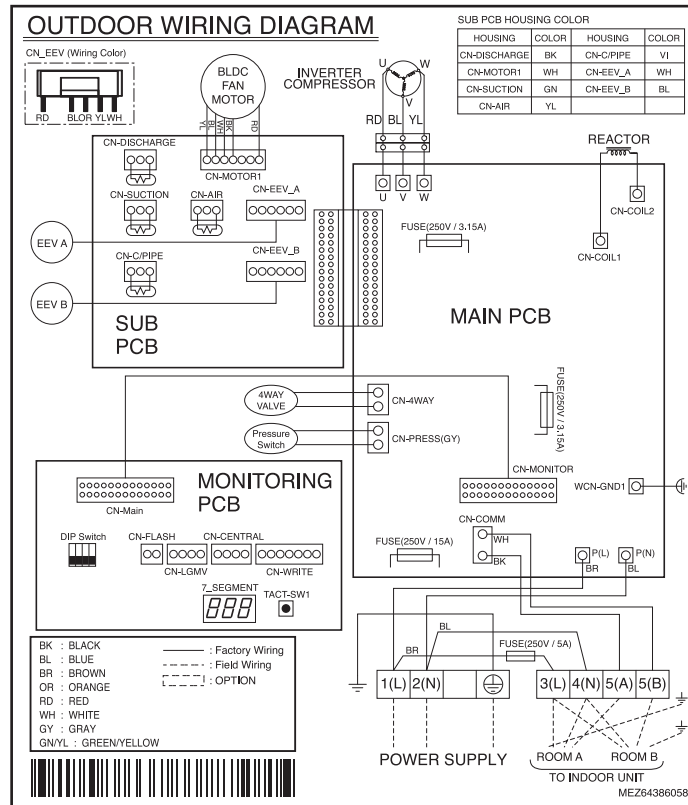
OUTDOOR WIRING DIAGRAM

SUB PCB HOUSING COLOR

| HOUSING | COLOR | HOUSING | COLOR |
|---|---|---|---|
| CN-DISCHARGE | BK | CN-C/PIPE | VI |
| CN-MOTOR1 | WH | CN-EEV_A | WH |
| CN-SUCTION | GN | CN-EEV_B | BL |
| CN-AIR | YL | | |

CN_EEV (Wiring Color)
RD BL OR YL WH

BLDC FAN MOTOR
YL WH BK RD

INVERTER COMPRESSOR
U W V
RD BL YL
U V W

REACTOR
CN-COIL2
CN-COIL1

CN-DISCHARGE
CN-MOTOR1
CN-SUCTION
CN-AIR
CN-EEV_A
EEV A
CN-EEV_B
CN-C/PIPE
EEV B
SUB PCB

FUSE(250V / 3.15A)

MAIN PCB

FUSE(250V / 3.15A)

4WAY VALVE
CN-4WAY
Pressure Switch
CN-PRESS(GY)

MONITORING PCB
CN-Main
CN-MONITOR
WCN-GND1

DIP Switch
CN-FLASH
CN-CENTRAL
CN-LGMV
CN-WRITE
7_SEGMENT
888
TACT-SW1

CN-COMM
WH
BK
FUSE(250V / 15A)
P(L)
BR
P(N)
BL

BK : BLACK
BL : BLUE
BR : BROWN
OR : ORANGE
RD : RED
WH : WHITE
GY : GRAY
GN/YL : GREEN/YELLOW

: Factory Wiring
: Field Wiring
: OPTION

BL
BR
FUSE(250V / 5A)
1(L) 2(N) 3(L) 4(N) 5(A) 5(B)

POWER SUPPLY
ROOM A ROOM B
TO INDOOR UNIT

MEZ64386058